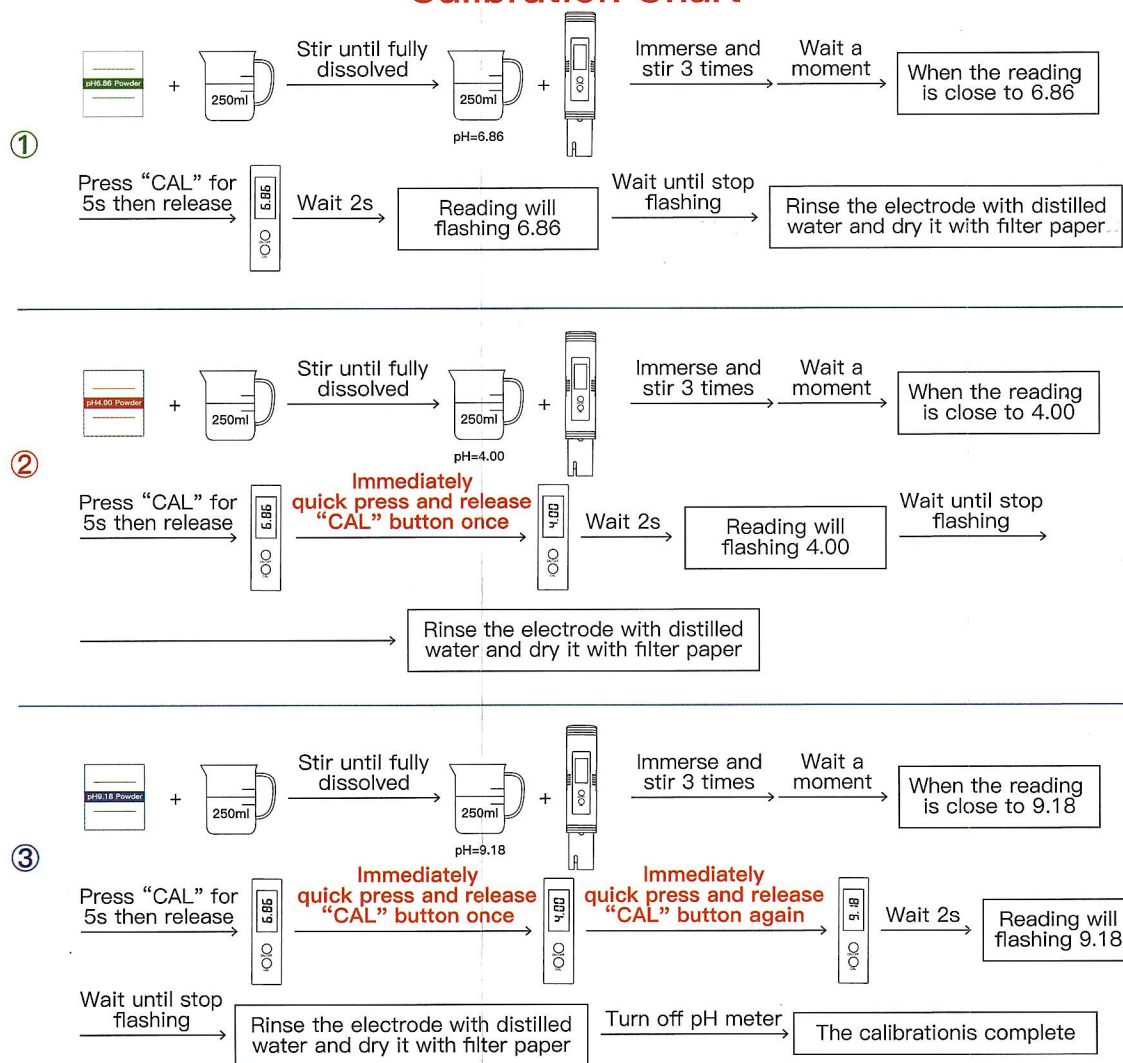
①

pH6.86 Powder + 250ml Stir until fully dissolved 250ml pH=6.86 + Immerse and stir 3 times Wait a moment When the reading is close to 6.86

Press "CAL" for 5s then release 6.86 Wait 2s Reading will flashing 6.86 Wait until stop flashing Rinse the electrode with distilled water and dry it with filter paper

②

pH4.00 Powder + 250ml Stir until fully dissolved 250ml pH=4.00 + Immerse and stir 3 times Wait a moment When the reading is close to 4.00

Press "CAL" for 5s then release 6.86 Immediately quick press and release "CAL" button once 4.00 Wait 2s Reading will flashing 4.00 Wait until stop flashing

Rinse the electrode with distilled water and dry it with filter paper

③

pH9.18 Powder + 250ml Stir until fully dissolved 250ml pH=9.18 + Immerse and stir 3 times Wait a moment When the reading is close to 9.18

Press "CAL" for 5s then release 6.86 Immediately quick press and release "CAL" button once 4.00 Immediately quick press and release "CAL" button again 9.18 Wait 2s Reading will flashing 9.18

Wait until stop flashing Rinse the electrode with distilled water and dry it with filter paper Turn off pH meter The calibrationis complete